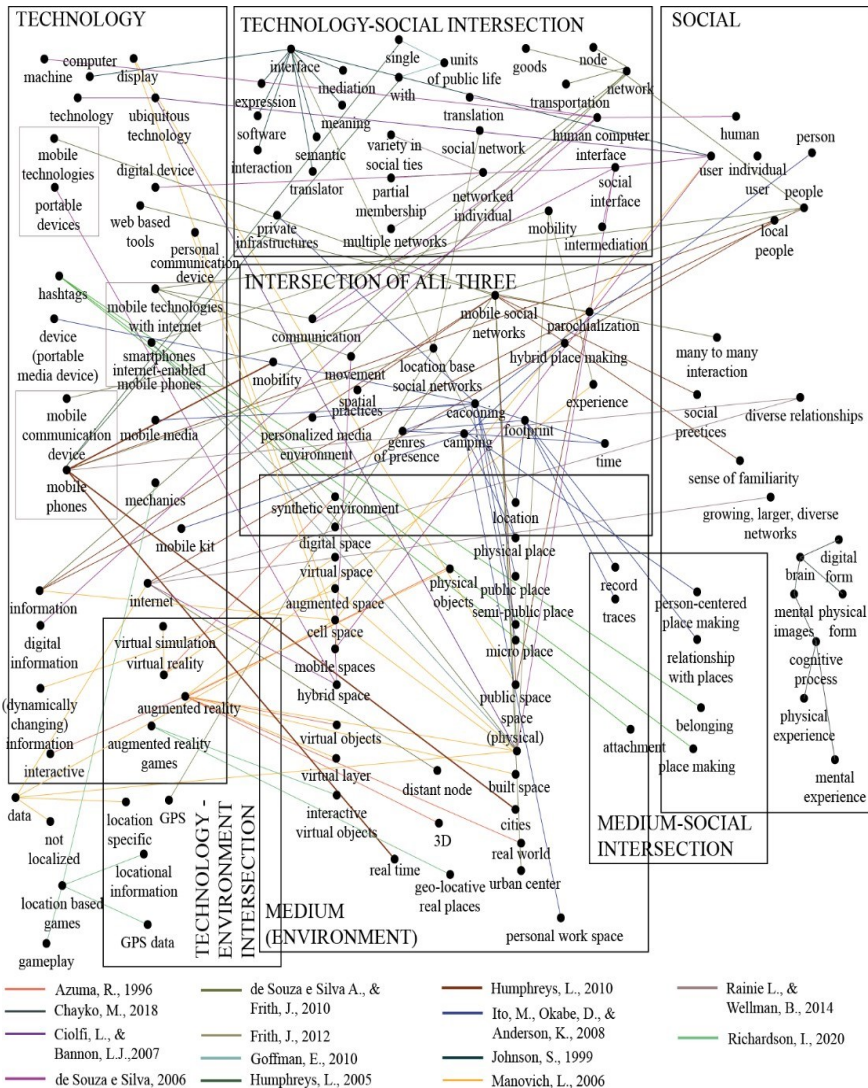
TECHNOLOGY

computer
machine
display
technology
ubiquitous technology
mobile technologies
portable devices
digital device
web based tools
personal communication device
hashtags
mobile technologies with internet
device (portable media device)
smartphones
internet-enabled mobile phones
mobile communication device
mobile media
mobile phones
mechanics
mobile kit
information
internet
digital information
(dynamically changing) information
interactive

TECHNOLOGY-SOCIAL INTERSECTION

interface
single
units of public life
goods
node
network
expression
mediation
with
transportation
software
meaning
translation
human computer interface
interaction
semantic
variety in social ties
social network
translator
partial membership
networked individual
social interface
private infrastructures
multiple networks
mobility
intermediation

SOCIAL

human
person
user
individual user
people
local people
many to many interaction
social preetices
diverse relationships
sense of familiarity
growing, larger, diverse networks
digital form
brain
mental images
physical form
cognitive process
physical experience
mental experience

INTERSECTION OF ALL THREE

mobile social networks
parochialization
communication
location base social networks
hybrid place making
mobility
movement
spatial practices
experience
cacooning
footprint
personalized media environment
genres of presence
camping
time
synthetic environment
location

digital space
virtual space
physical place
physical objects
public place
augmented space
semi-public place
cell space
micro place
mobile spaces
hybrid space
public space
space (physical)
virtual objects
virtual layer
distant node
built space
interactive virtual objects
3D
cities
real world
real time
geo-locative real places
urban center
personal work space

virtual simulation
virtual reality
augmented reality
augmented reality games
data
not localized
location specific
GPS
locational information
location based games
gameplay
GPS data

TECHNOLOGY - ENVIRONMENT INTERSECTION

MEDIUM (ENVIRONMENT)

record
traces
person-centered place making
relationship with places
belonging
attachment
place making

MEDIUM-SOCIAL INTERSECTION

Azuma, R., 1996
Chayko, M., 2018
Ciolfi, L., & Bannon, L.J.,2007
de Souza e Silva, 2006
de Souza e Silva A., & Frith, J., 2010
Frith, J., 2012
Goffman, E., 2010
Humphreys, L., 2005
Humphreys, L., 2010
Ito, M., Okabe, D., & Anderson, K., 2008
Johnson, S., 1999
Manovich, L., 2006
Rainie L., & Wellman, B., 2014
Richardson, I., 2020